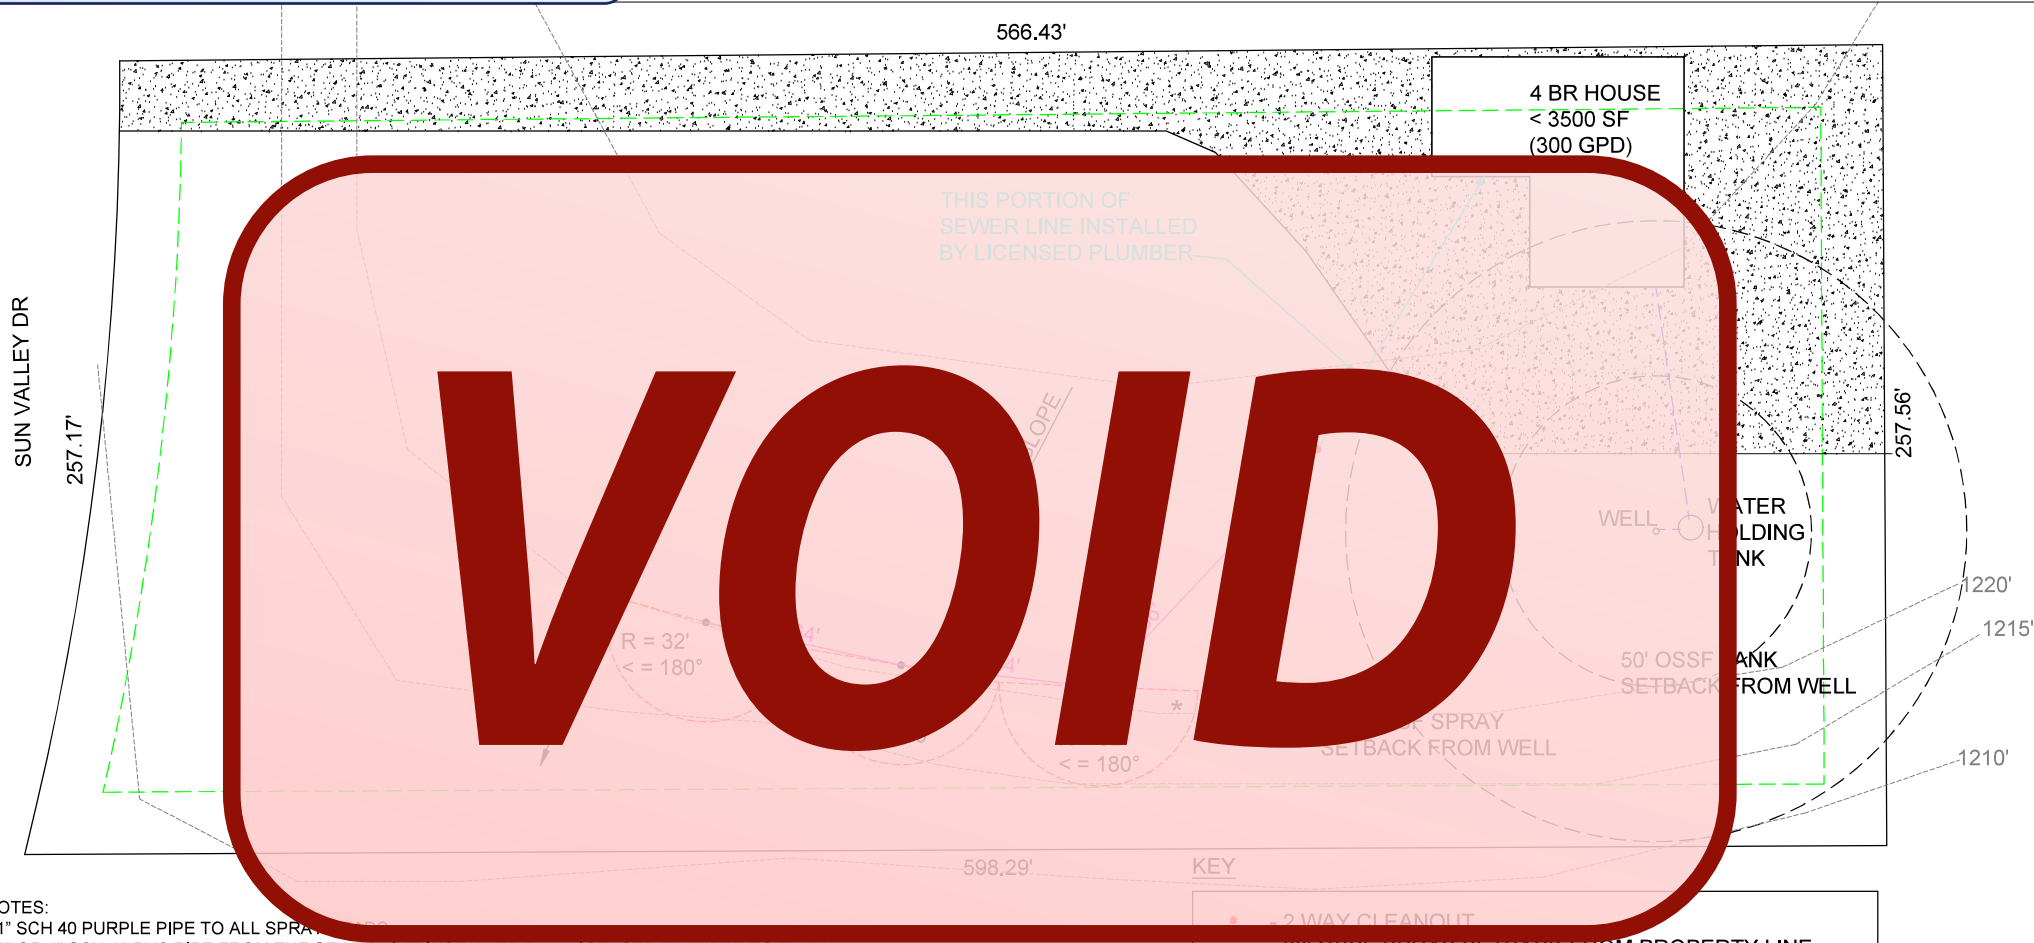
566.43'

4 BR HOUSE
< 3500 SF
(300 GPD)

THIS PORTION OF
SEWER LINE INSTALLED
BY LICENSED PLUMBER

SUN VALLEY DR

257.17'

SLOPE

VOID

257.56'

WELL

WATER
HOLDING
TANK

1220'

1215'

R = 32'
< = 180°

50' OSSF TANK
SETBACK FROM WELL

SPRAY
SETBACK FROM WELL

< = 180°

1210'

598.29'

KEY

2 WAY CLEANOUT

OTES:
1" SCH 40 PURPLE PIPE TO ALL SPRA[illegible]